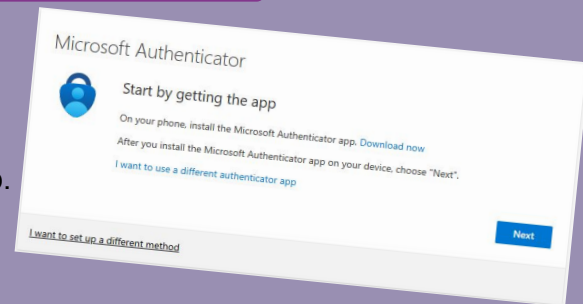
Microsoft Authenticator

Start by getting the app

On your phone, install the Microsoft Authenticator app. Download now

After you install the Microsoft Authenticator app on your device, choose "Next".

I want to use a different authenticator app

Next

I want to set up a different method